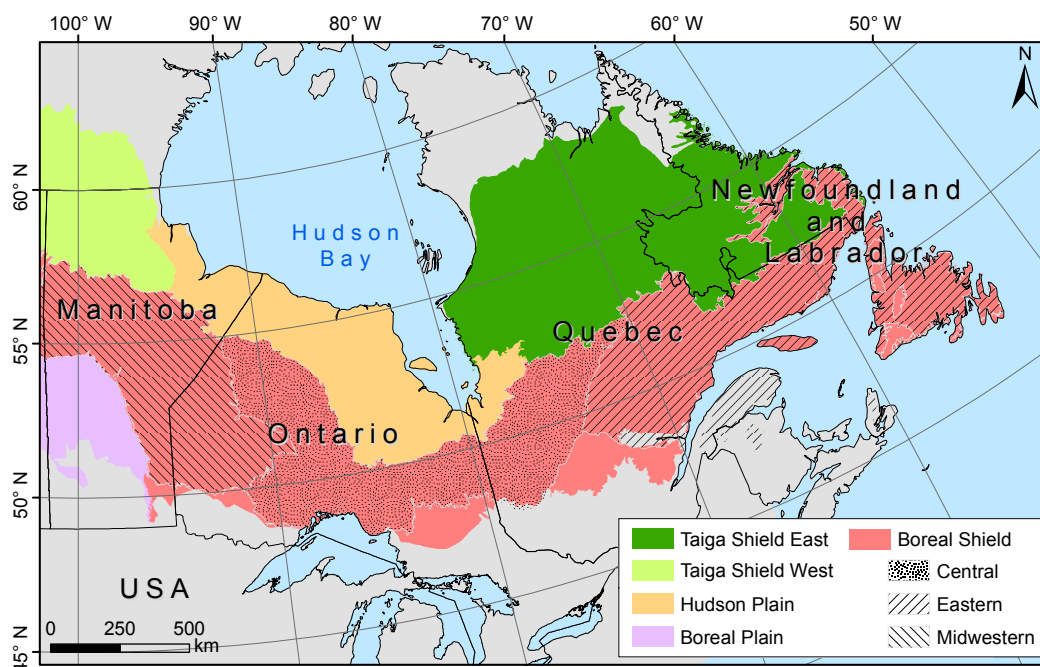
100° W 90° W 80° W 70° W 60° W 50° W

N

60° N
55° N
50° N
45° N

Hudson Bay

Newfoundland and Labrador

Manitoba

Quebec

Ontario

USA

0 250 500 km

| | |
|---|---|
| Taiga Shield East | Boreal Shield |
| Taiga Shield West | Central |
| Hudson Plain | Eastern |
| Boreal Plain | Midwestern |